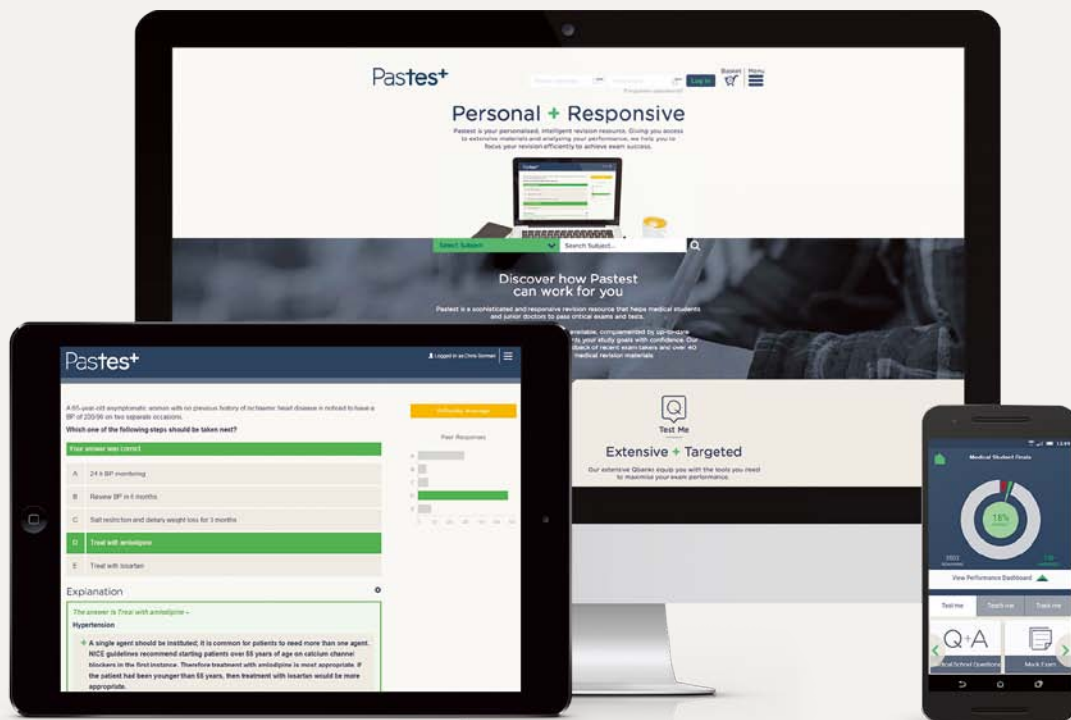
Pastest

Log in

Basket

Menu

Personal + Responsive

Pastest is your personalised, intelligent revision resource. Giving you access to extensive materials and analysing your performance, we help you to focus your revision efficiently to achieve exam success.

Select Subject

Search Subject...

Discover how Pastest can work for you

Pastest is a sophisticated and responsive revision resource that helps medical students and junior doctors to pass critical exams and tests.

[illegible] available, complemented by up-to-date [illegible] your study goals with confidence. Our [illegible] of recent exam-takers and over 40 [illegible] medical revision materials

Test Me

Extensive + Targeted

Our extensive Qbanks equip you with the tools you need to maximise your exam performance.

Pastest

Logged in as Chris Gorman

A 65-year-old asymptomatic woman with no previous history of ischaemic heart disease is noticed to have a BP of 220/99 on two separate occasions.

Which one of the following steps should be taken next?

Your answer was correct

A 24 h BP monitoring

B Review BP in 6 months

C Salt restriction and dietary weight loss for 3 months

D Treat with amlodipine

E Treat with losartan

Peer Responses

Explanation

The answer is Treat with amlodipine -

Hypertension

+ A single agent should be instituted; it is common for patients to need more than one agent. NICE guidelines recommend starting patients over 55 years of age on calcium channel blockers in the first instance. Therefore treatment with amlodipine is most appropriate. If the patient had been younger than 55 years, then treatment with losartan would be more appropriate.

Medical Student Goals

18%

View Performance Dashboard

Test me

Teach me

Track me

Q+A

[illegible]cal School Questions

Mock Exam